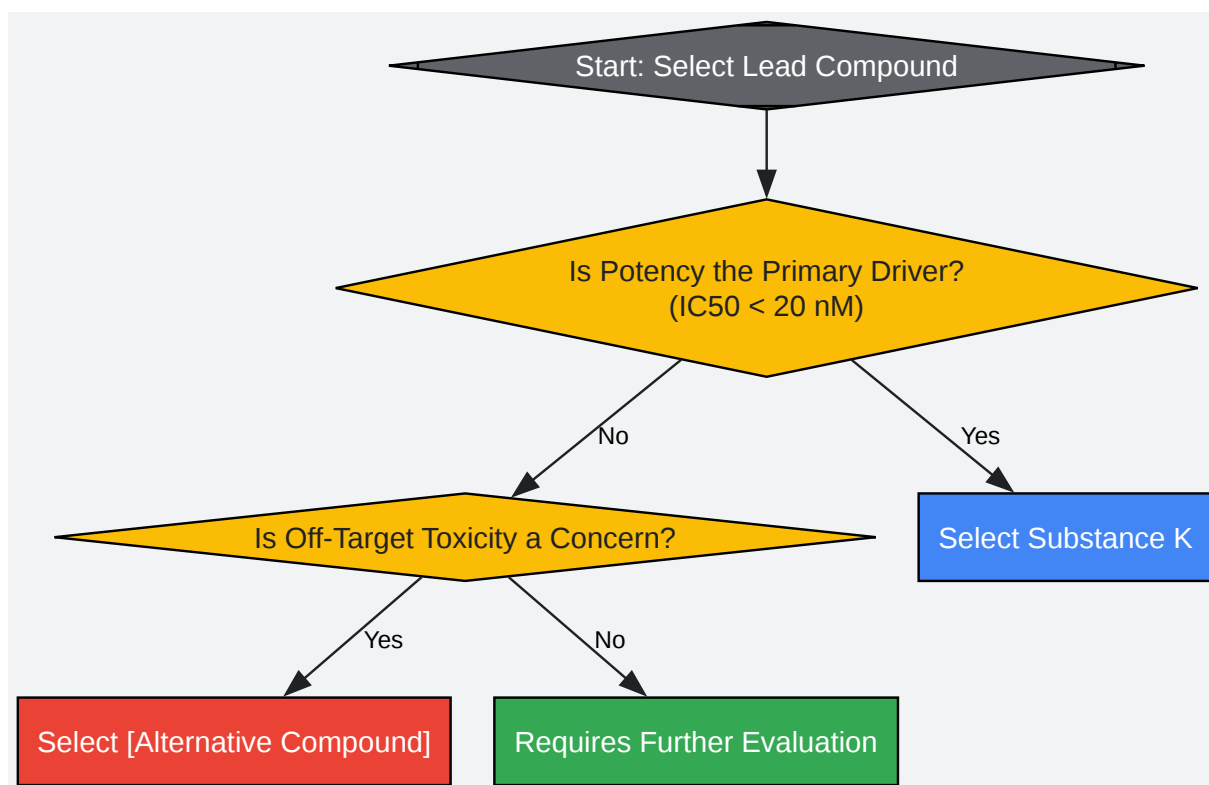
Start: Select Lead Compound

Is Potency the Primary Driver?
(IC50 < 20 nM)

No

Yes

Is Off-Target Toxicity a Concern?

Select Substance K

Yes

No

Select [Alternative Compound]

Requires Further Evaluation